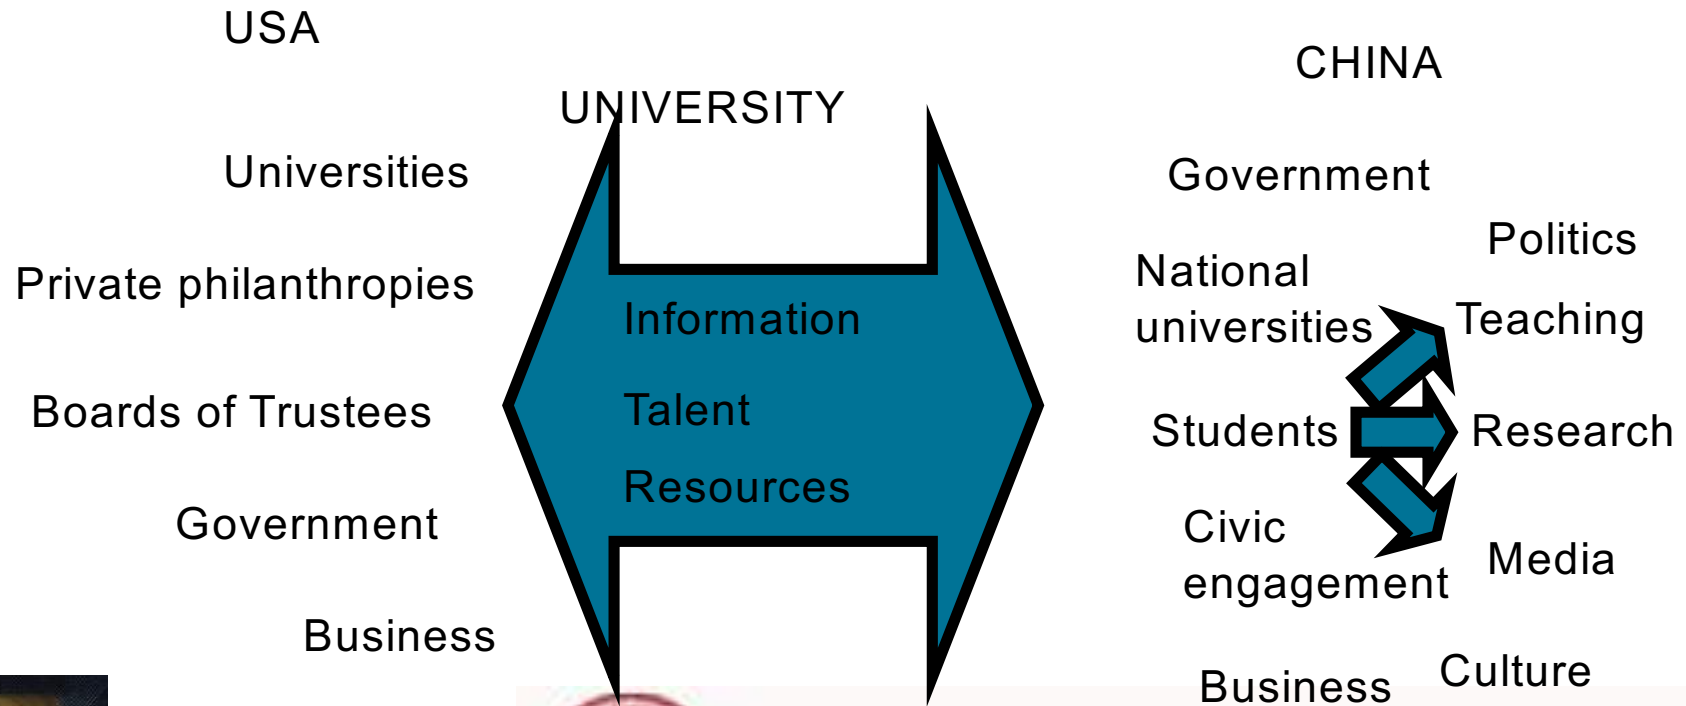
USA

UNIVERSITY

CHINA

Universities

Government

Politics

Private philanthropies

National universities

Teaching

Information

Talent

Resources

Boards of Trustees

Students

Research

Government

Civic engagement

Media

Business

Business

Culture